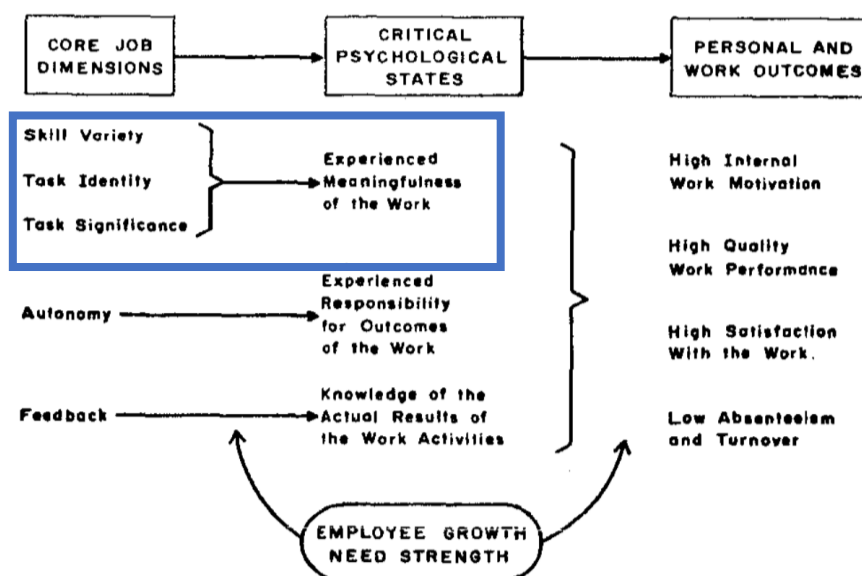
CORE JOB DIMENSIONS

CRITICAL PSYCHOLOGICAL STATES

PERSONAL AND WORK OUTCOMES

Skill Variety

Task Identity

Task Significance

Experienced Meaningfulness of the Work

Autonomy

Experienced Responsibility for Outcomes of the Work

Feedback

Knowledge of the Actual Results of the Work Activities

High Internal Work Motivation

High Quality Work Performance

High Satisfaction With the Work.

Low Absenteeism and Turnover

EMPLOYEE GROWTH NEED STRENGTH